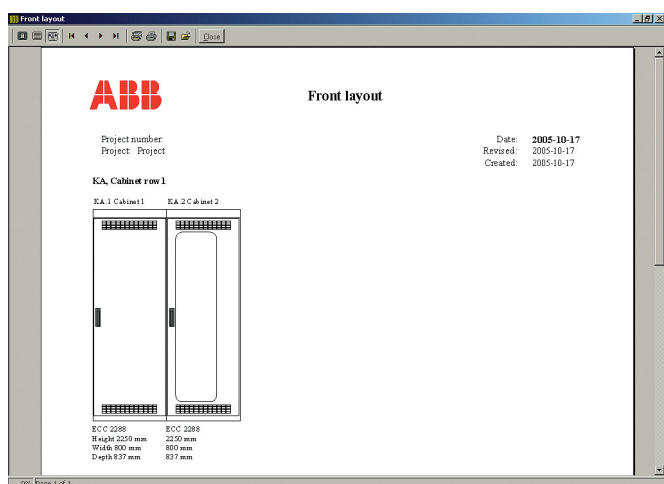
Front layout

Close

ABB

Front layout

Project number:
Project: Project

Date: 2005-10-17
Revised: 2005-10-17
Created: 2005-10-17

KA, Cabinet row 1

KA.1 Cabinet 1
KA.2 Cabinet 2

ECC 2288
Height 2250 mm
Width 800 mm
Depth 837 mm

ECC 2288
2250 mm
800 mm
837 mm

0% Page 1 of 1